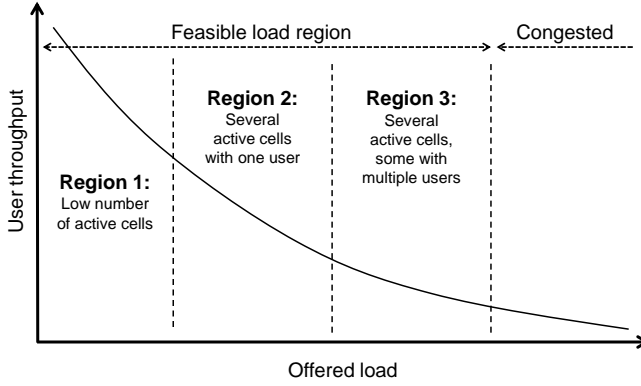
Feasible load region

Congested

Region 1:
Low number of active cells

Region 2:
Several active cells with one user

Region 3:
Several active cells, some with multiple users

User throughput

Offered load